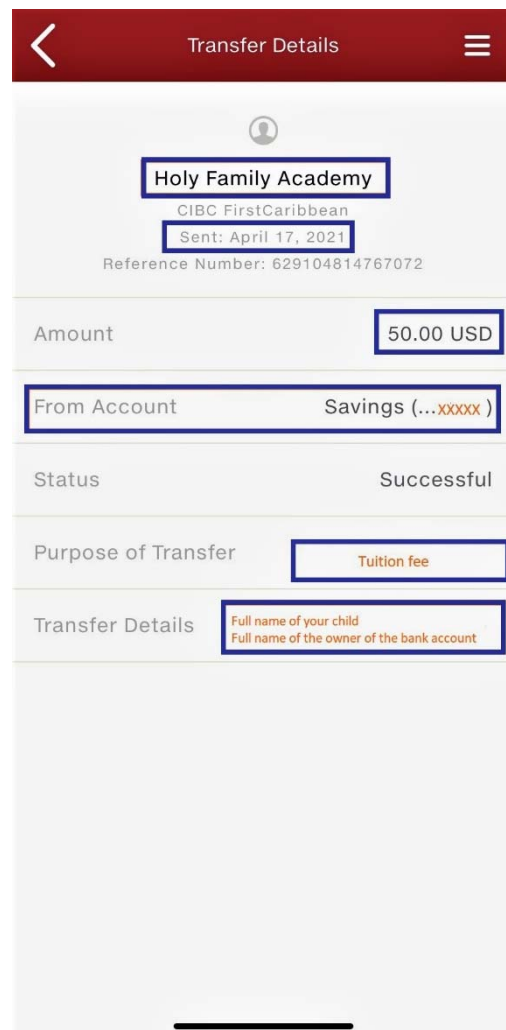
Transfer Details

Holy Family Academy
CIBC FirstCaribbean
Sent: April 17, 2021
Reference Number: 629104814767072

Amount 50.00 USD

From Account Savings (...xxxxx )

Status Successful

Purpose of Transfer Tuition fee

Transfer Details Full name of your child
Full name of the owner of the bank account